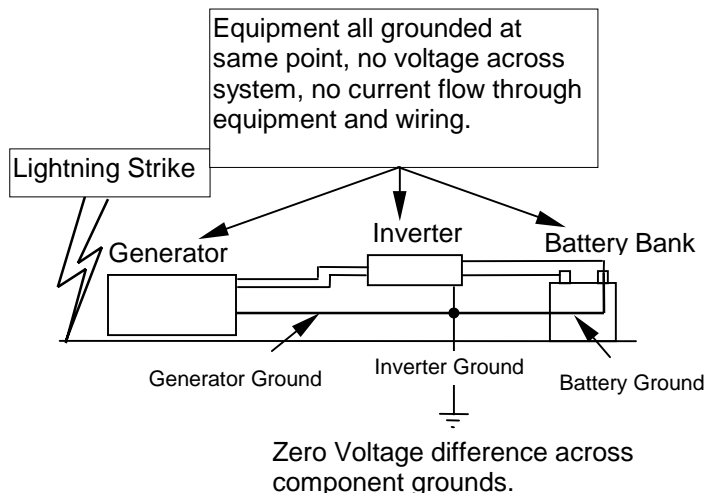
Equipment all grounded at same point, no voltage across system, no current flow through equipment and wiring.

Lightning Strike

Generator

Inverter

Battery Bank

Generator Ground

Inverter Ground

Battery Ground

Zero Voltage difference across component grounds.